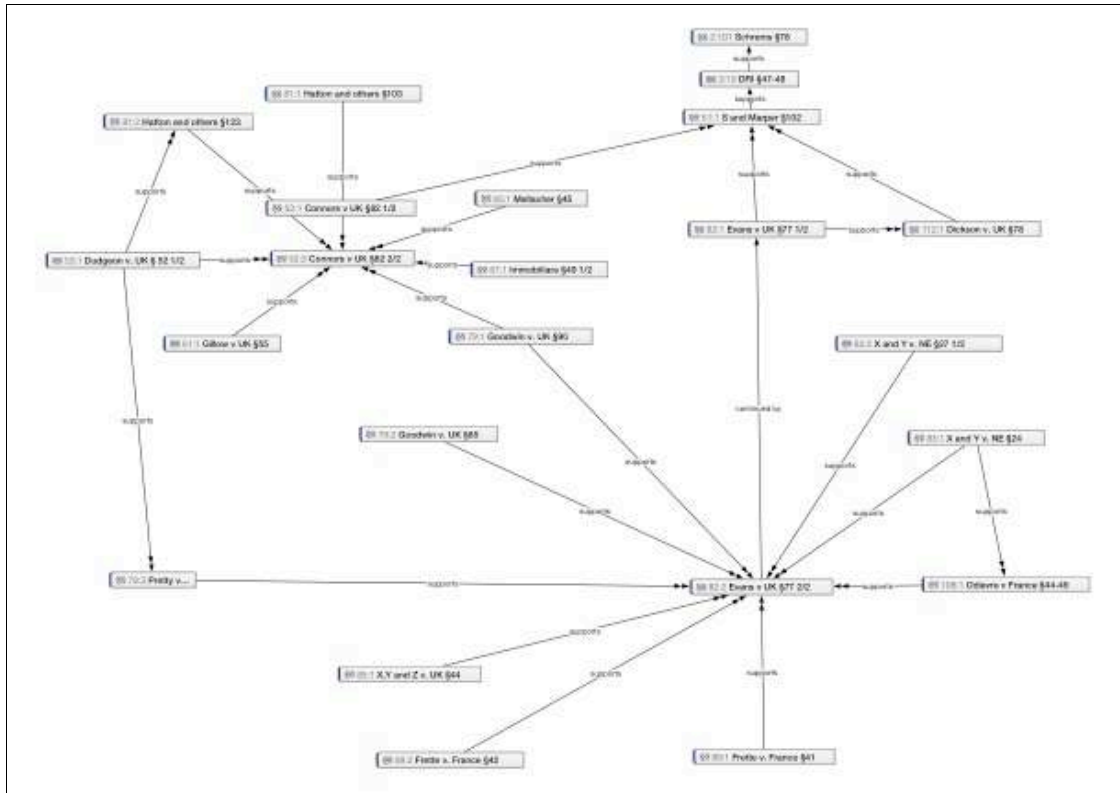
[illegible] Schrems §78

supports

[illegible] DRI §47-48

supports

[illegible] S and Marper §102

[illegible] Hatton and others §100

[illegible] Hatton and others §123

supports

supports

supports

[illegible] Connors v UK §82 1/2

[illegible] Mallacher §45

supports

supports

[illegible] Evans v UK §77 1/2

supports

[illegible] Dickson v. UK §78

supports

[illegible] Dudgeon v. UK § 52 1/2

supports

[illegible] Connors v UK §82 2/2

supports

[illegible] Immobiliare §49 1/2

supports

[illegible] Gillow v UK §55

supports

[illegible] Goodwin v. UK §90

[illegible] X and Y v. NE §27 1/2

supports

continued by

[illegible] Goodwin v. UK §85

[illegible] X and Y v. NE §24

supports

supports

supports

supports

supports

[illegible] Pretty v...

supports

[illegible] Evans v UK §77 2/2

supports

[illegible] Odievre v France §44-49

supports

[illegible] X,Y and Z v. UK §44

supports

supports

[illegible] Fretté v. France §43

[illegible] Fretté v. France §41